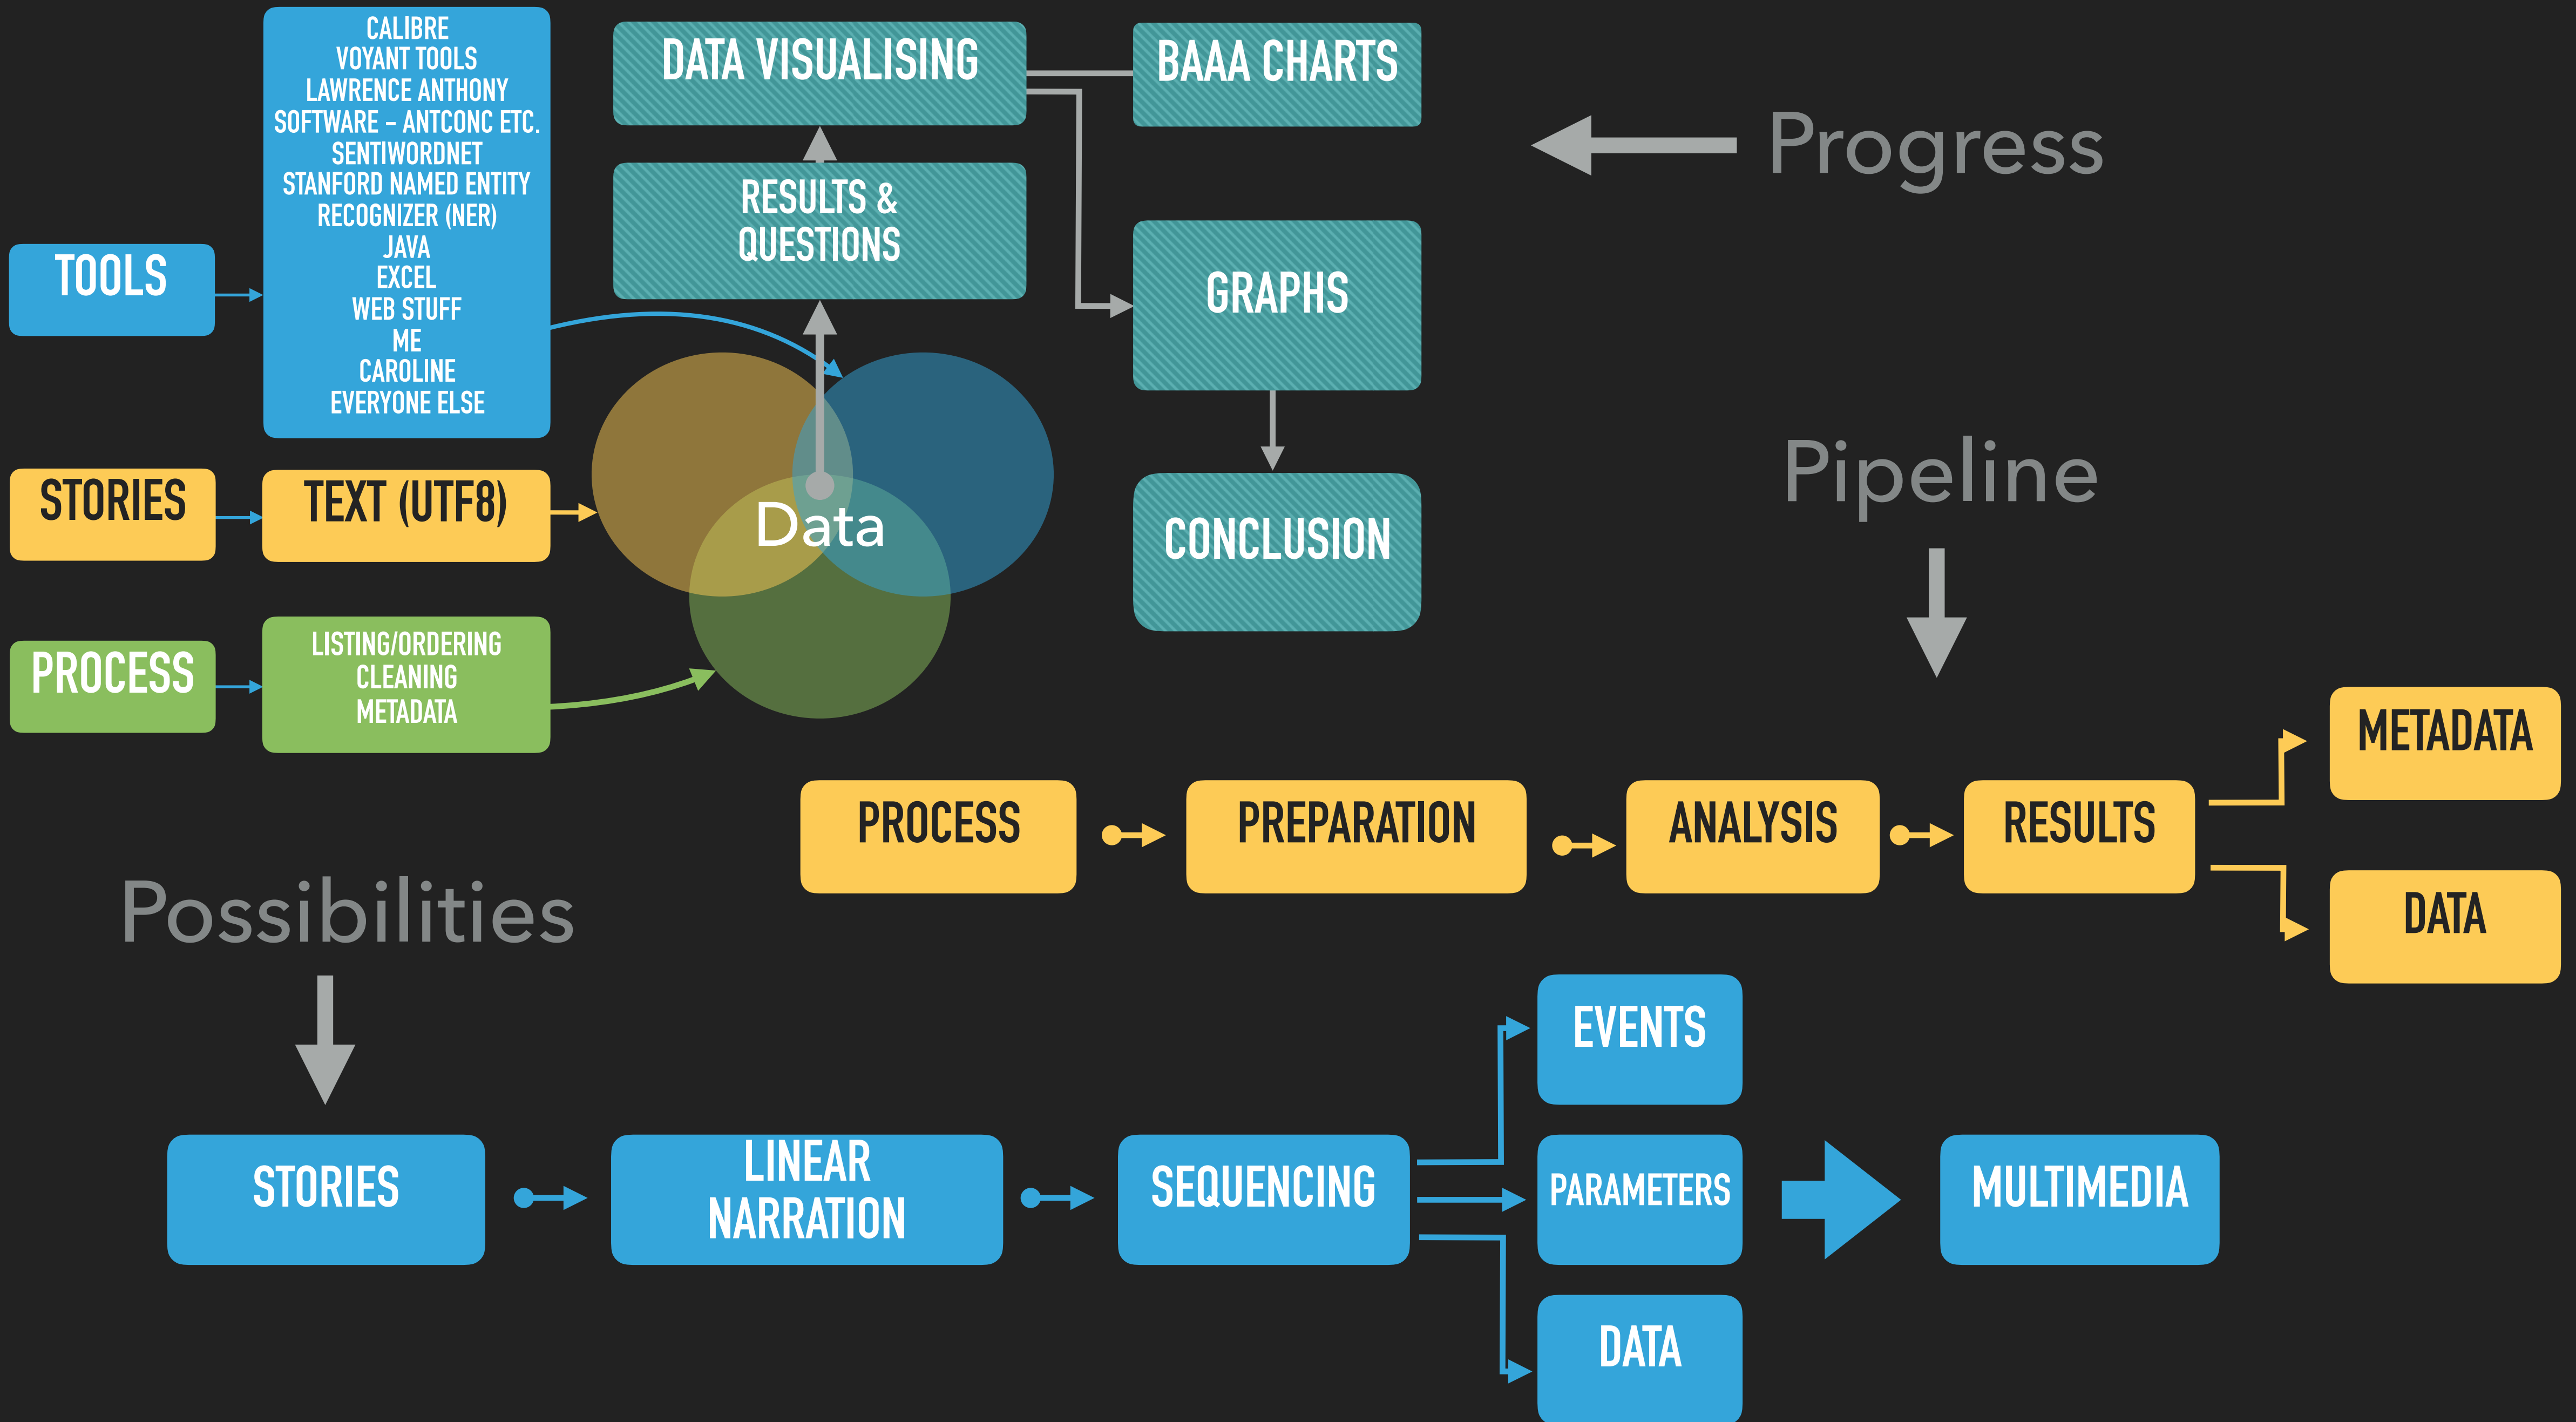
CALIBRE
VOYANT TOOLS
LAWRENCE ANTHONY
SOFTWARE - ANTCONC ETC.
SENTIWORDNET
STANFORD NAMED ENTITY
RECOGNIZER (NER)
JAVA
EXCEL
WEB STUFF
ME
CAROLINE
EVERYONE ELSE

TOOLS

DATA VISUALISING

BAAA CHARTS

RESULTS & QUESTIONS

GRAPHS

CONCLUSION

Progress

STORIES

TEXT (UTF8)

Data

PROCESS

LISTING/ORDERING
CLEANING
METADATA

Pipeline

PROCESS

PREPARATION

ANALYSIS

RESULTS

METADATA

DATA

Possibilities

STORIES

LINEAR NARRATION

SEQUENCING

EVENTS

PARAMETERS

DATA

MULTIMEDIA